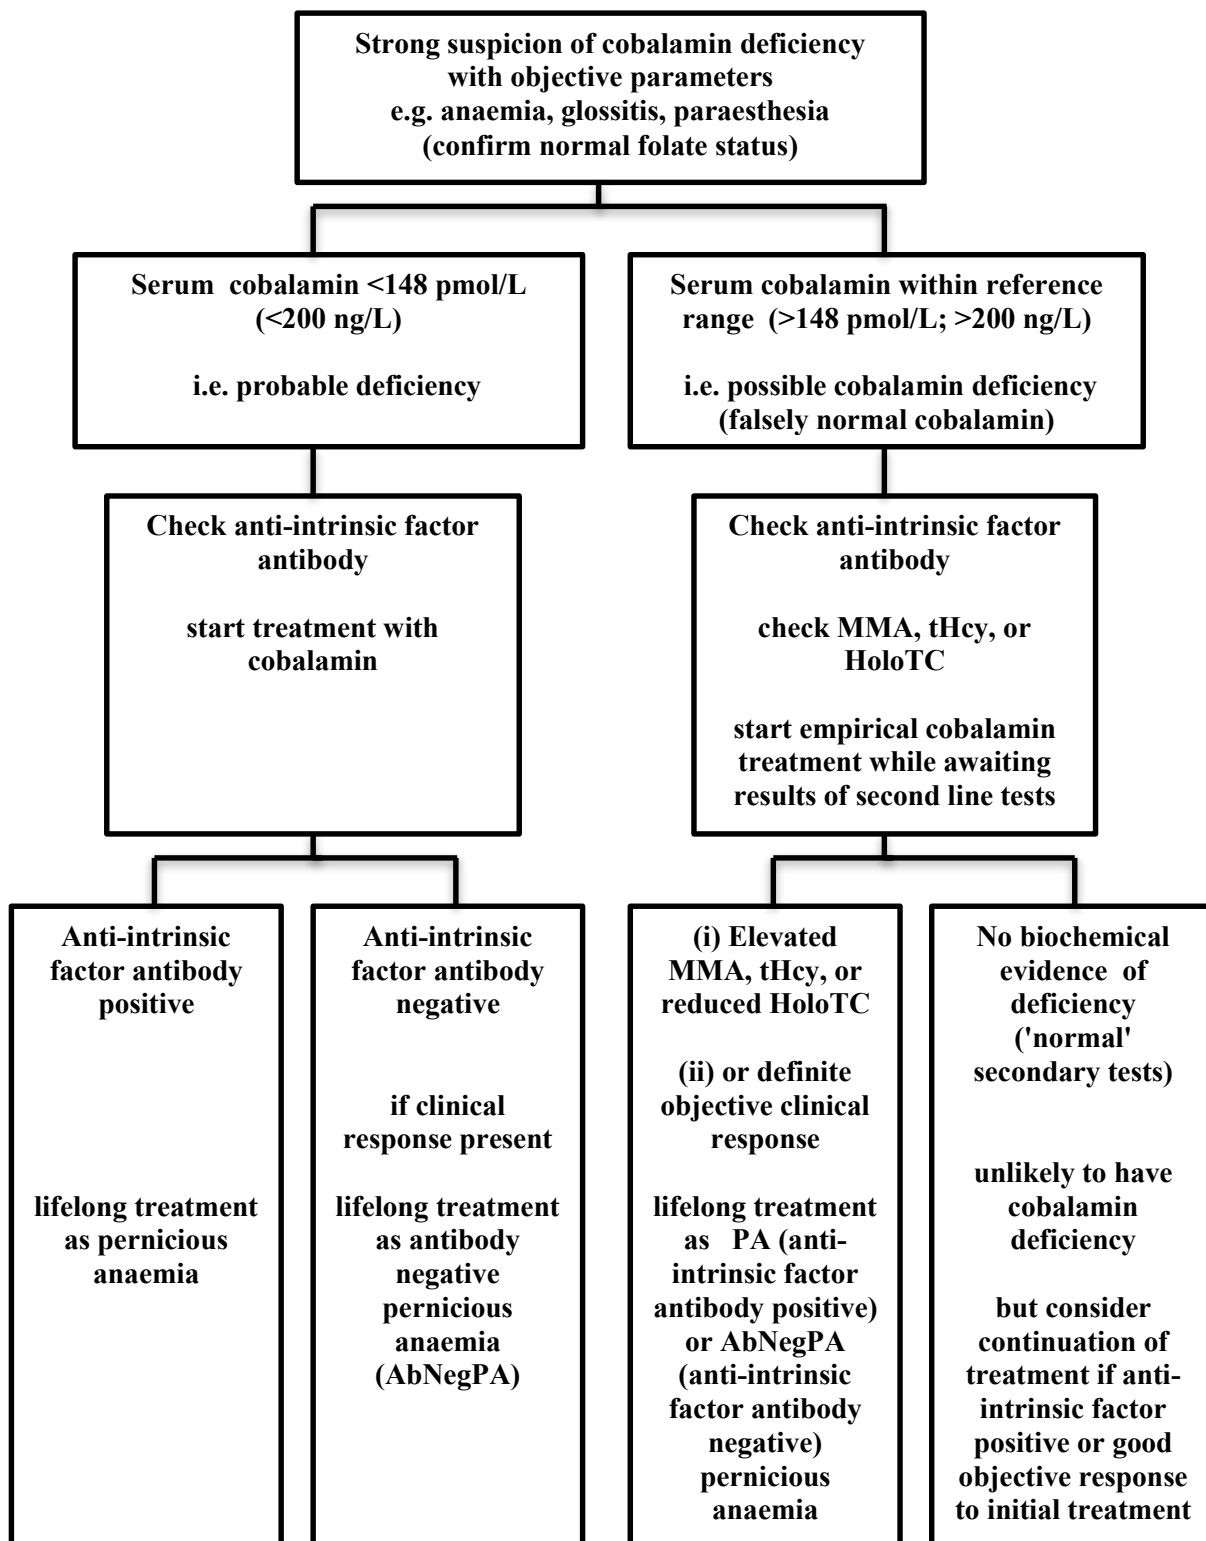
Strong suspicion of cobalamin deficiency with objective parameters e.g. anaemia, glossitis, paraesthesia (confirm normal folate status)

Serum cobalamin <148 pmol/L (<200 ng/L)

i.e. probable deficiency

Serum cobalamin within reference range (>148 pmol/L; >200 ng/L)

i.e. possible cobalamin deficiency (falsely normal cobalamin)

Check anti-intrinsic factor antibody

start treatment with cobalamin

Check anti-intrinsic factor antibody

check MMA, tHcy, or HoloTC

start empirical cobalamin treatment while awaiting results of second line tests

Anti-intrinsic factor antibody positive

lifelong treatment as pernicious anaemia

Anti-intrinsic factor antibody negative

if clinical response present

lifelong treatment as antibody negative pernicious anaemia (AbNegPA)

(i) Elevated MMA, tHcy, or reduced HoloTC

(ii) or definite objective clinical response

lifelong treatment as PA (anti-intrinsic factor antibody positive) or AbNegPA (anti-intrinsic factor antibody negative) pernicious anaemia

No biochemical evidence of deficiency ('normal' secondary tests)

unlikely to have cobalamin deficiency

but consider continuation of treatment if anti-intrinsic factor positive or good objective response to initial treatment